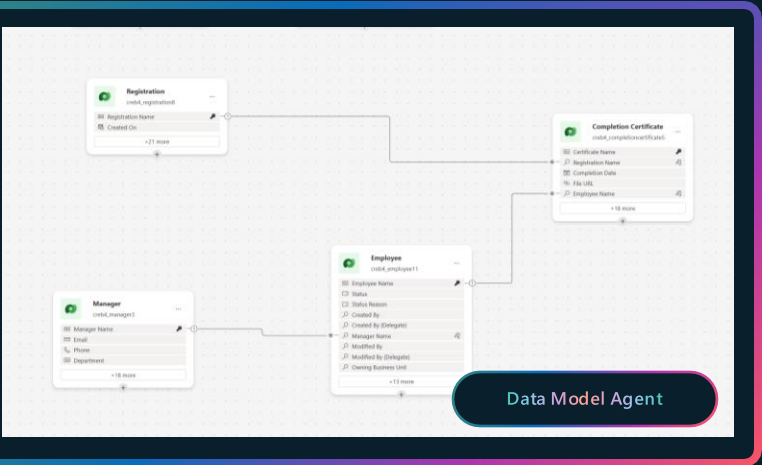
Registration
creb4_registration8
Registration Name
Created On
+21 more

Completion Certificate
crеb4_completioncertificate5
Certificate Name
Registration Name
Completion Date
File URL
Employee Name
+16 more

Employee
crеb4_employee11
Employee Name
Status
Status Reason
Created By
Created By (Delegate)
Manager Name
Modified By
Modified By (Delegate)
Owning Business Unit
+13 more

Manager
crеb4_manager3
Manager Name
Email
Phone
Department
+16 more

Data Model Agent